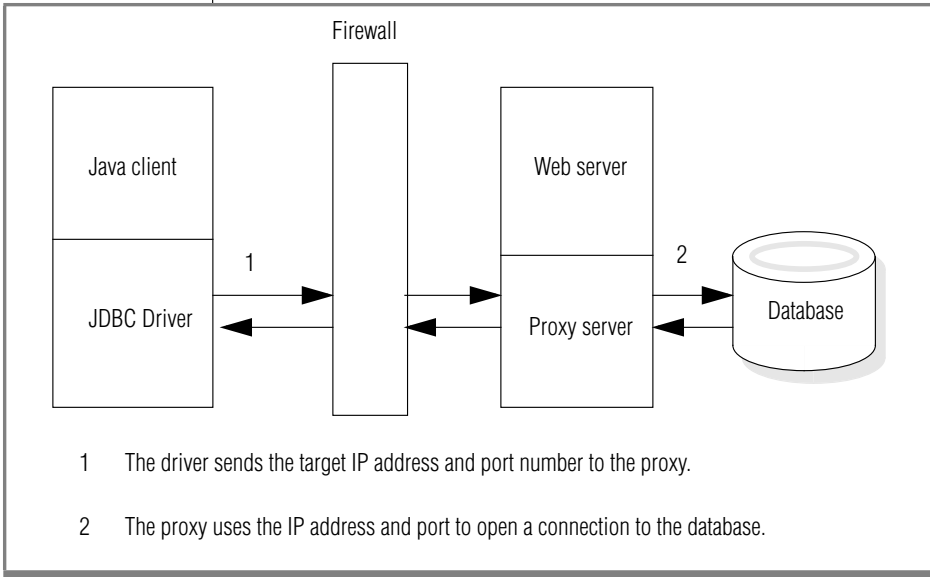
Firewall

Java client

JDBC Driver

1

Web server

Proxy server

2

Database

1 The driver sends the target IP address and port number to the proxy.

2 The proxy uses the IP address and port to open a connection to the database.